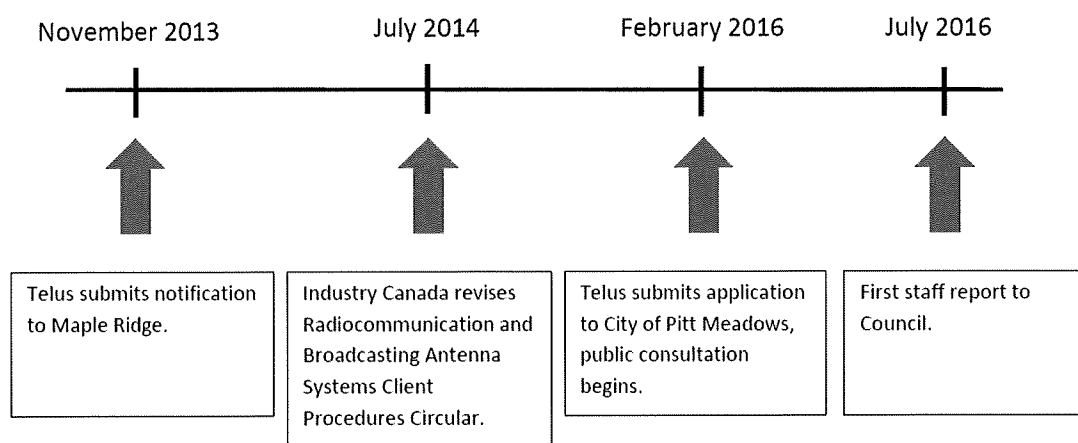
November 2013

July 2014

February 2016

July 2016

Telus submits notification to Maple Ridge.

Industry Canada revises Radiocommunication and Broadcasting Antenna Systems Client Procedures Circular.

Telus submits application to City of Pitt Meadows, public consultation begins.

First staff report to Council.